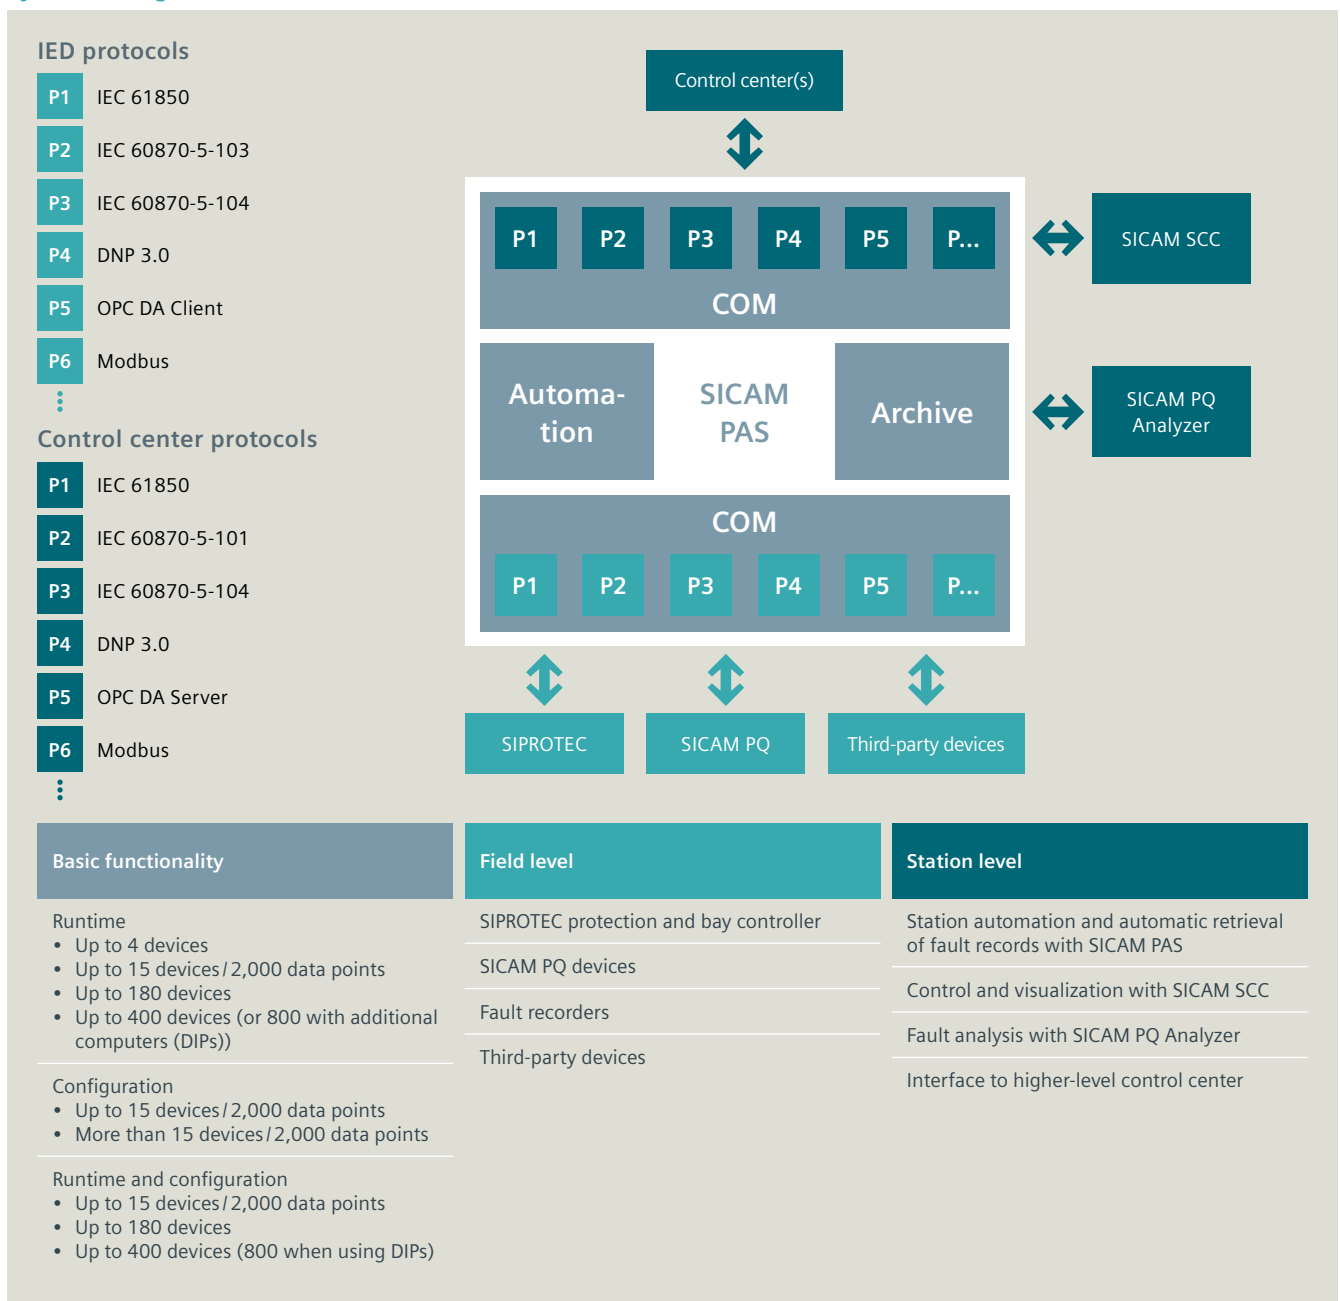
IED protocols

P1 IEC 61850

P2 IEC 60870-5-103

P3 IEC 60870-5-104

P4 DNP 3.0

P5 OPC DA Client

P6 Modbus

Control center protocols

P1 IEC 61850

P2 IEC 60870-5-101

P3 IEC 60870-5-104

P4 DNP 3.0

P5 OPC DA Server

P6 Modbus

Control center(s)

P1 P2 P3 P4 P5 P...

COM

SICAM SCC

Automation

SICAM PAS

Archive

SICAM PQ Analyzer

COM

P1 P2 P3 P4 P5 P...

SIPROTEC

SICAM PQ

Third-party devices

| Basic functionality | Field level | Station level |
|---|---|---|
| Runtime<br>• Up to 4 devices<br>• Up to 15 devices / 2,000 data points<br>• Up to 180 devices<br>• Up to 400 devices (or 800 with additional computers (DIPs)) | SIPROTEC protection and bay controller | Station automation and automatic retrieval of fault records with SICAM PAS |
| | SICAM PQ devices | Control and visualization with SICAM SCC |
| | Fault recorders | Fault analysis with SICAM PQ Analyzer |
| Configuration<br>• Up to 15 devices / 2,000 data points<br>• More than 15 devices / 2,000 data points | Third-party devices | Interface to higher-level control center |
| Runtime and configuration<br>• Up to 15 devices / 2,000 data points<br>• Up to 180 devices<br>• Up to 400 devices (800 when using DIPs) | | |